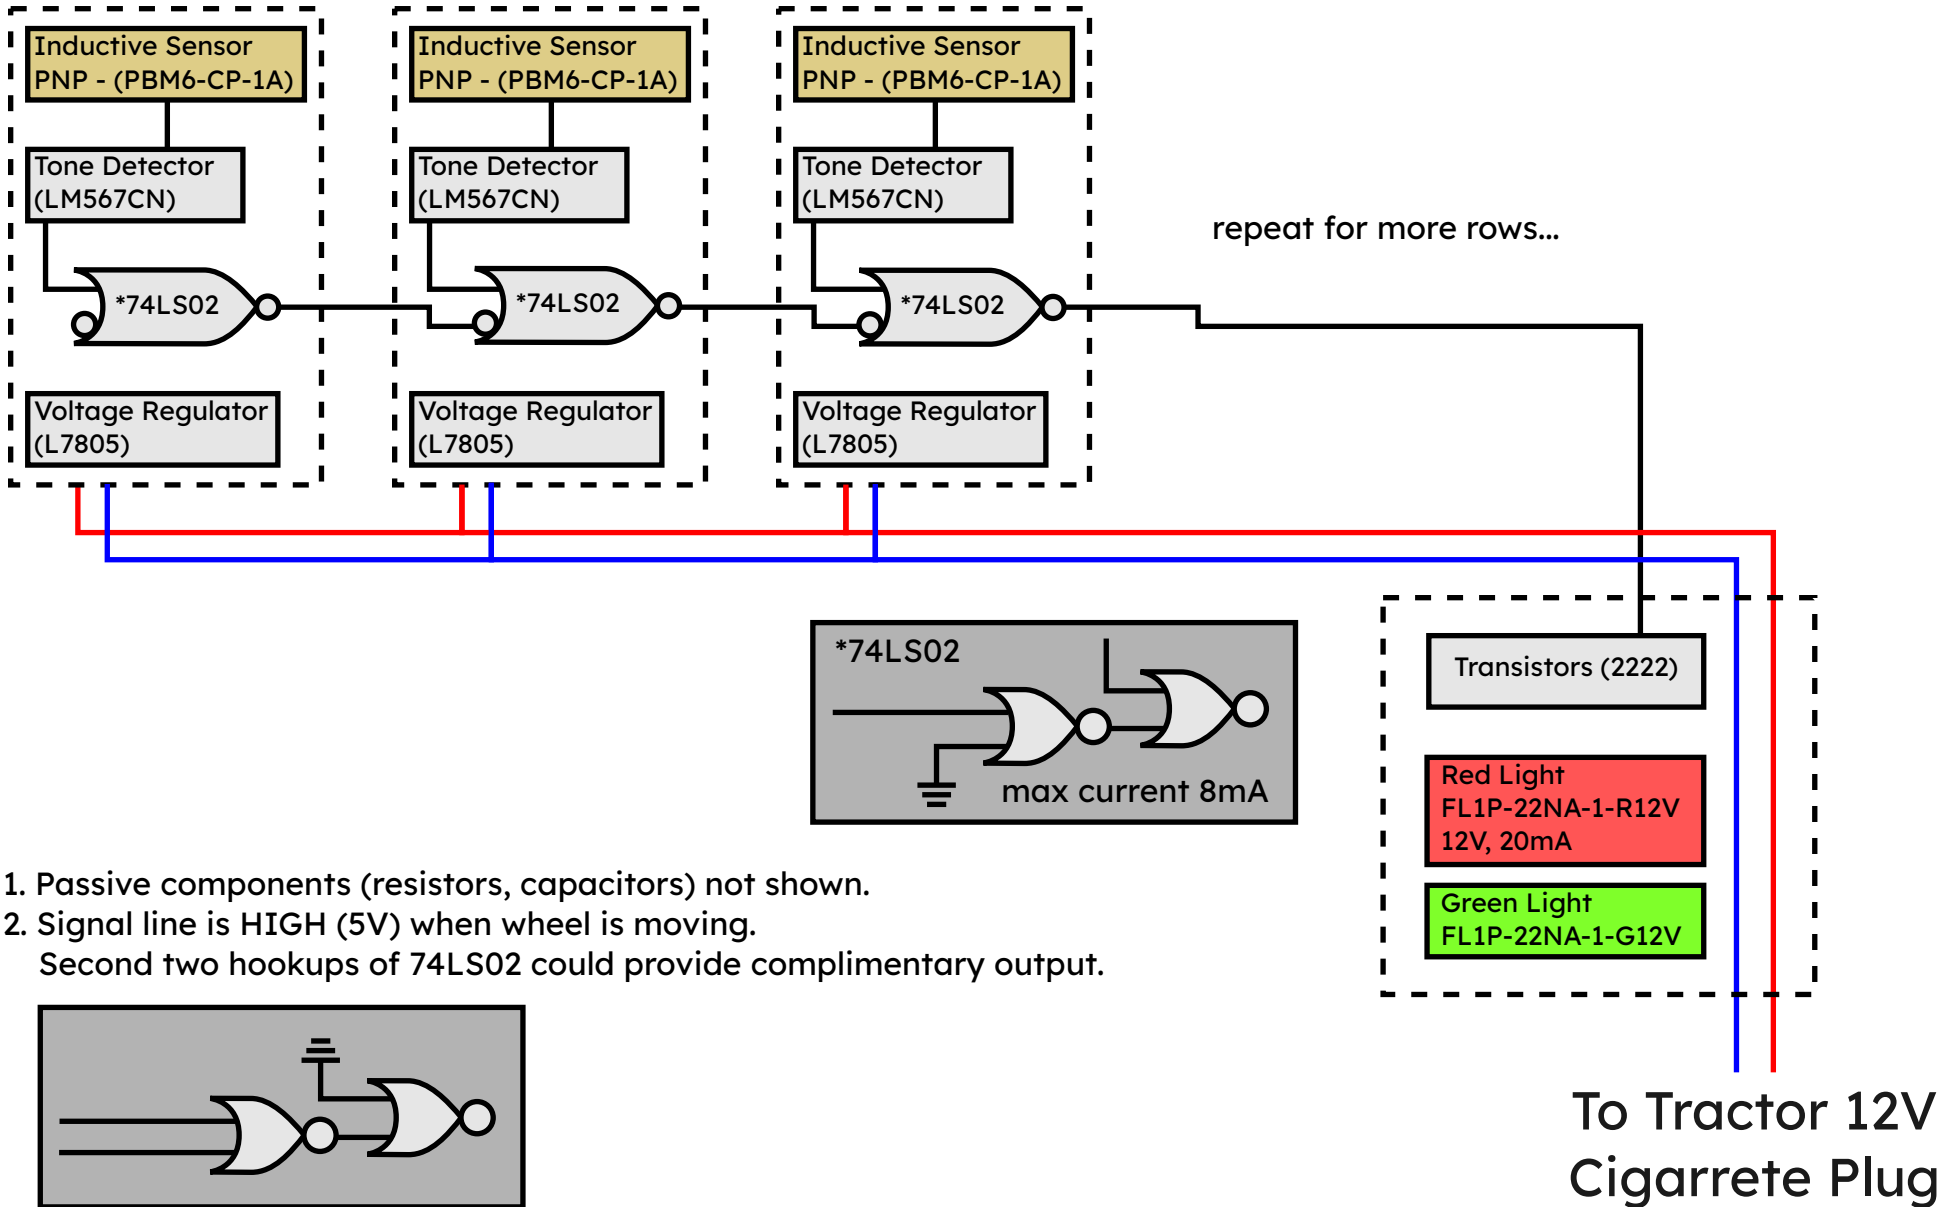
Inductive Sensor
PNP - (PBM6-CP-1A)

Tone Detector
(LM567CN)

*74LS02

Voltage Regulator
(L7805)

Inductive Sensor
PNP - (PBM6-CP-1A)

Tone Detector
(LM567CN)

*74LS02

Voltage Regulator
(L7805)

Inductive Sensor
PNP - (PBM6-CP-1A)

Tone Detector
(LM567CN)

*74LS02

Voltage Regulator
(L7805)

repeat for more rows...

*74LS02

max current 8mA

Transistors (2222)

Red Light
FL1P-22NA-1-R12V
12V, 20mA

Green Light
FL1P-22NA-1-G12V

1. Passive components (resistors, capacitors) not shown.
2. Signal line is HIGH (5V) when wheel is moving.
Second two hookups of 74LS02 could provide complimentary output.

To Tractor 12V
Cigarrete Plug